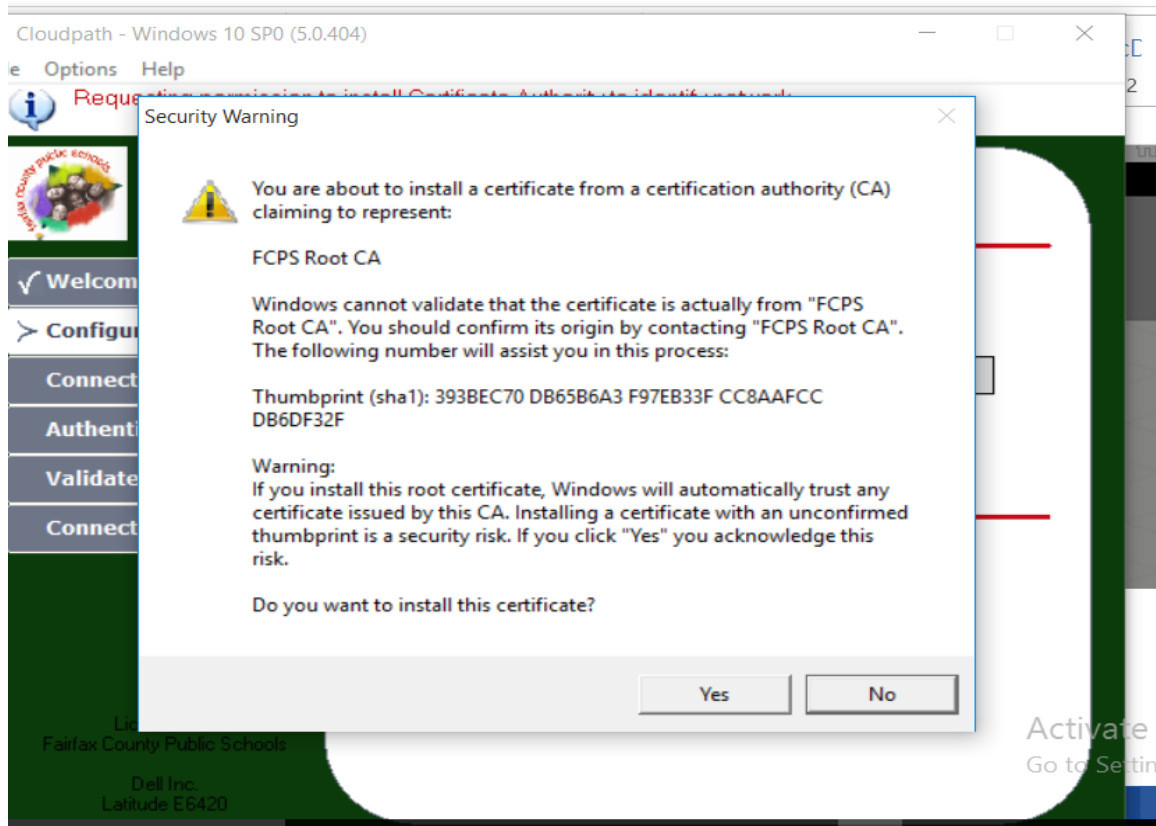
Cloudpath - Windows 10 SP0 (5.0.404)

e Options Help

Reque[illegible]

√ Welcom

> Configu

Connect

Authenti

Validate

Connect

Security Warning

You are about to install a certificate from a certification authority (CA) claiming to represent:

FCPS Root CA

Windows cannot validate that the certificate is actually from "FCPS Root CA". You should confirm its origin by contacting "FCPS Root CA". The following number will assist you in this process:

Thumbprint (sha1): 393BEC70 DB65B6A3 F97EB33F CC8AAFCC DB6DF32F

Warning:
If you install this root certificate, Windows will automatically trust any certificate issued by this CA. Installing a certificate with an unconfirmed thumbprint is a security risk. If you click "Yes" you acknowledge this risk.

Do you want to install this certificate?

Yes

No

Lic
Fairfax County Public Schools

Dell Inc.
Latitude E6420

Activate
Go to Settin